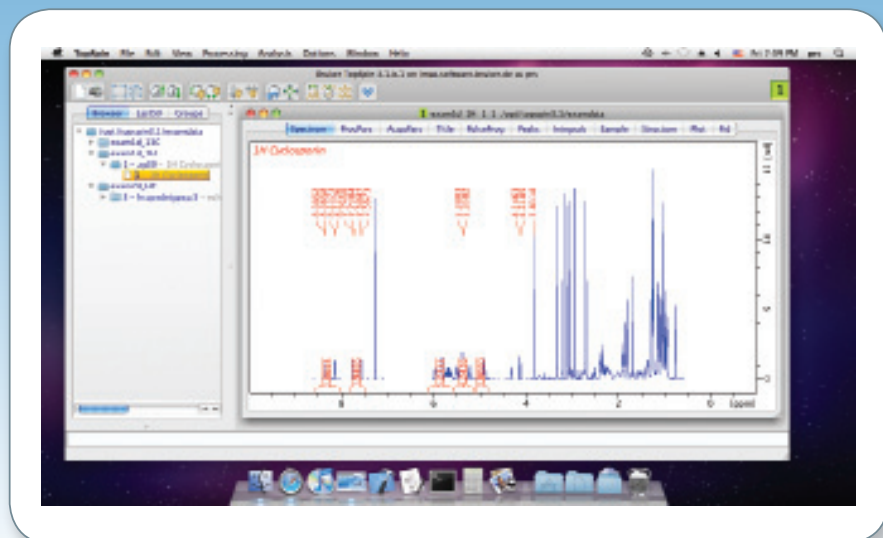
TopSpin File Edit View Processing Analysis Options Window Help

Bruker TopSpin 3.1.b.1 on imac.bruker.de as pm

Browser LastX Groups

1 exam1d 1H 1 1 /opt/topspin3.1/examdata

Spectrum ProcPars AcquPars Title PulseProg Peaks Integrals Sample Structure Plot Fid

1H Cyclosporin

8 6 4 2 0 [ppm]